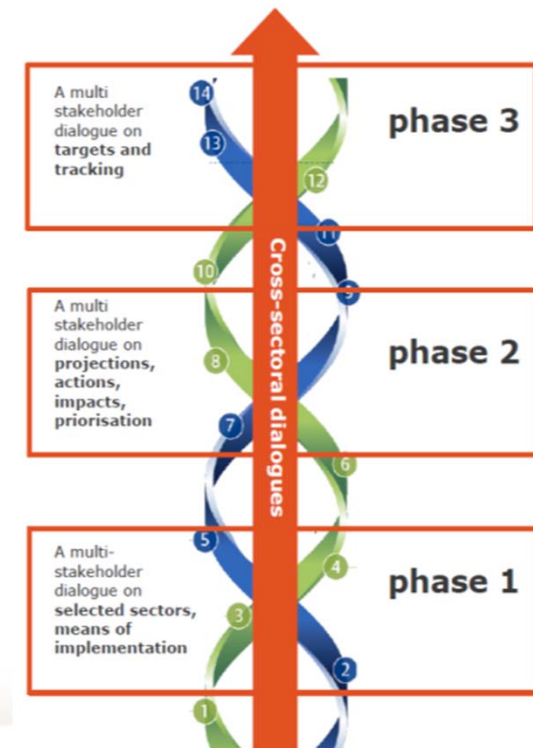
A multi stakeholder dialogue on targets and tracking

14
13
12

phase 3

11
10
9

A multi stakeholder dialogue on projections, actions, impacts, priorisation

8

phase 2

7
6

Cross-sectoral dialogues

5
4

A multi-stakeholder dialogue on selected sectors, means of implementation

3

phase 1

2
1